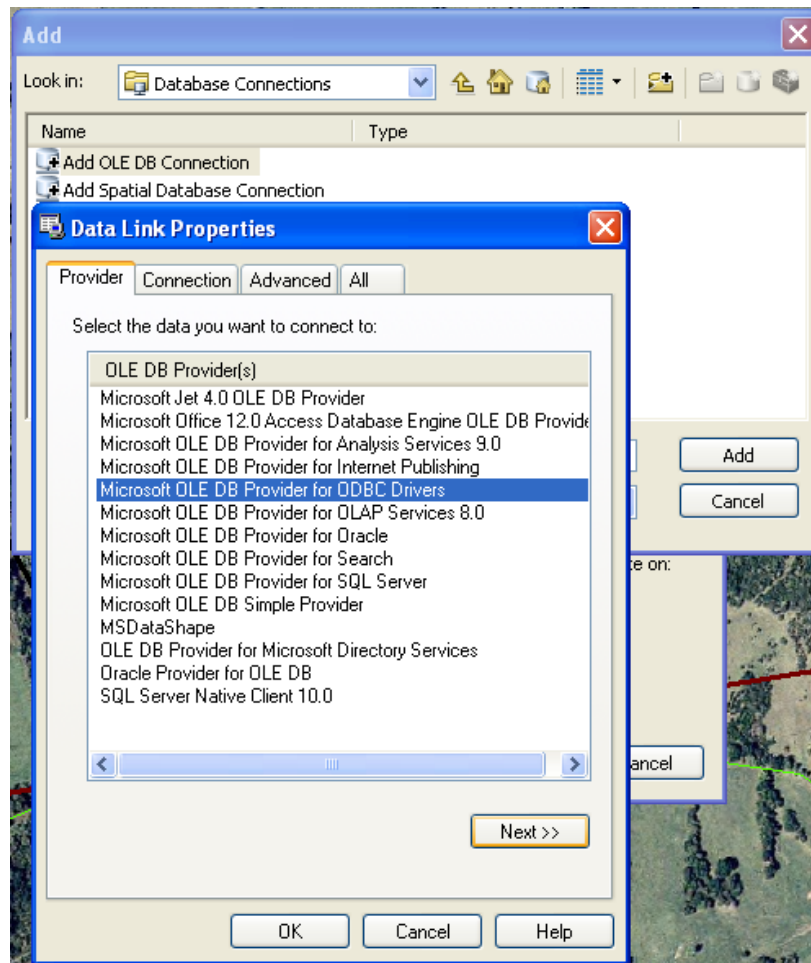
Add

Look in: Database Connections

Name Type

Add OLE DB Connection

Add Spatial Database Connection

Data Link Properties

Provider Connection Advanced All

Select the data you want to connect to:

OLE DB Provider(s)

Microsoft Jet 4.0 OLE DB Provider
Microsoft Office 12.0 Access Database Engine OLE DB Provide
Microsoft OLE DB Provider for Analysis Services 9.0
Microsoft OLE DB Provider for Internet Publishing
Microsoft OLE DB Provider for ODBC Drivers
Microsoft OLE DB Provider for OLAP Services 8.0
Microsoft OLE DB Provider for Oracle
Microsoft OLE DB Provider for Search
Microsoft OLE DB Provider for SQL Server
Microsoft OLE DB Simple Provider
MSDataShape
OLE DB Provider for Microsoft Directory Services
Oracle Provider for OLE DB
SQL Server Native Client 10.0

Next >>

OK Cancel Help

Add

Cancel

e on:

ancel